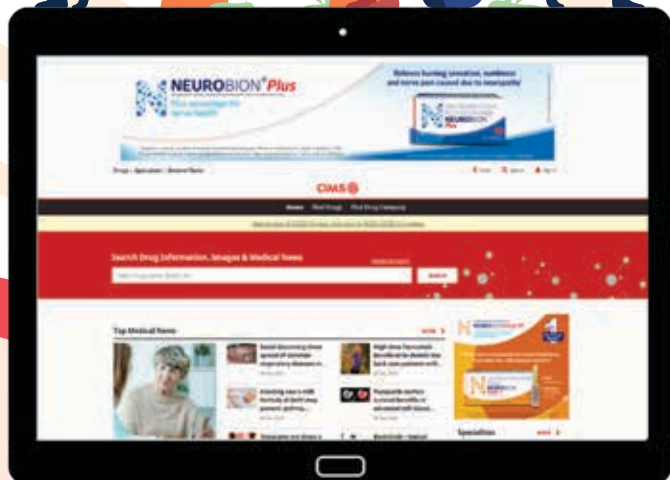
NEUROBION® Plus

Plus advantage for nerve health

Relieve burning sensation, numbness and nerve pain caused due to neuropathy

NEUROBION Plus

Drugs · Specialties · Medical News

CIMS

Home   Find Drugs   Find Drug Company

Search Drug Information, Images & Medical News

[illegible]

Search

Top Medical News

more

Specialties

more

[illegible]